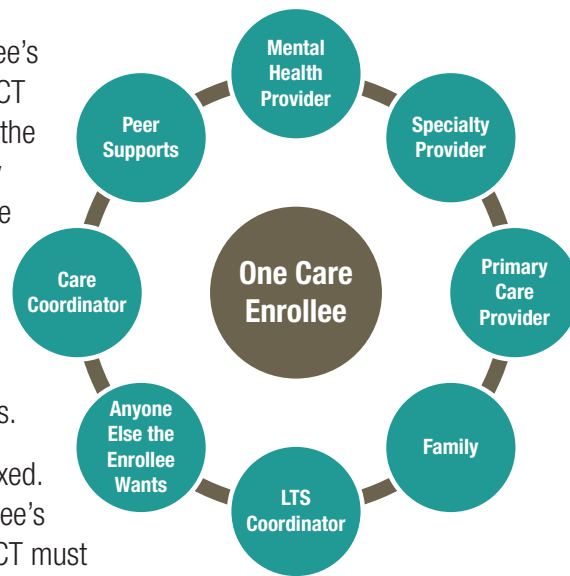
ee's
CT
the
/
e

s.

xed.
ee's
CT must

Mental Health Provider

Specialty Provider

Primary Care Provider

Family

LTS Coordinator

Anyone Else the Enrollee Wants

Care Coordinator

Peer Supports

One Care Enrollee